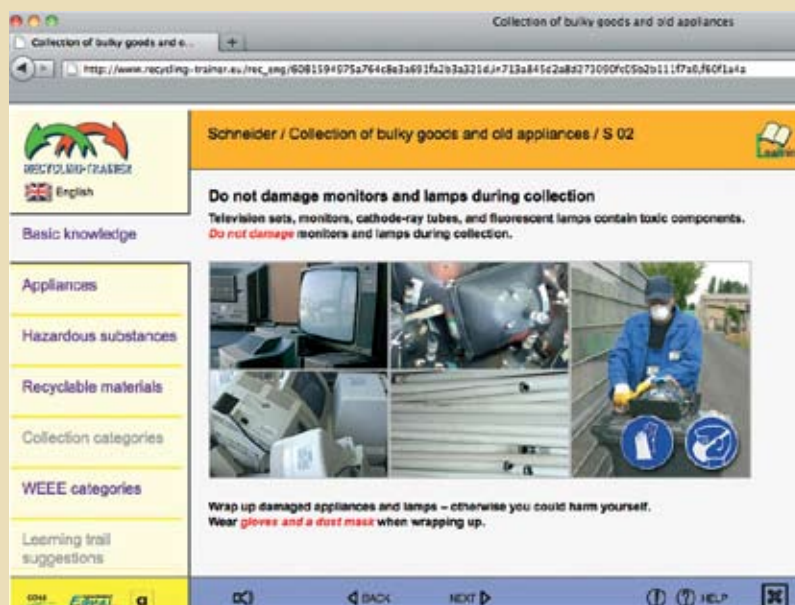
Collection of bulky goods and old appliances

Collection of bulky goods and o...

http://www.recycling-trainer.eu/rec_eng/6081594975a764c8e3a691fa2b3a321d,i=713a845d2a8d273090fc05b2b111f7a0,f60f1a4a

RECYCLING-TRAINER

English

Basic knowledge

Appliances

Hazardous substances

Recyclable materials

Collection categories

WEEE categories

Learning trail suggestions

Schneider / Collection of bulky goods and old appliances / S 02

Do not damage monitors and lamps during collection

Television sets, monitors, cathode-ray tubes, and fluorescent lamps contain toxic components. Do not damage monitors and lamps during collection.

Wrap up damaged appliances and lamps – otherwise you could harm yourself. Wear gloves and a dust mask when wrapping up.

BACK NEXT HELP